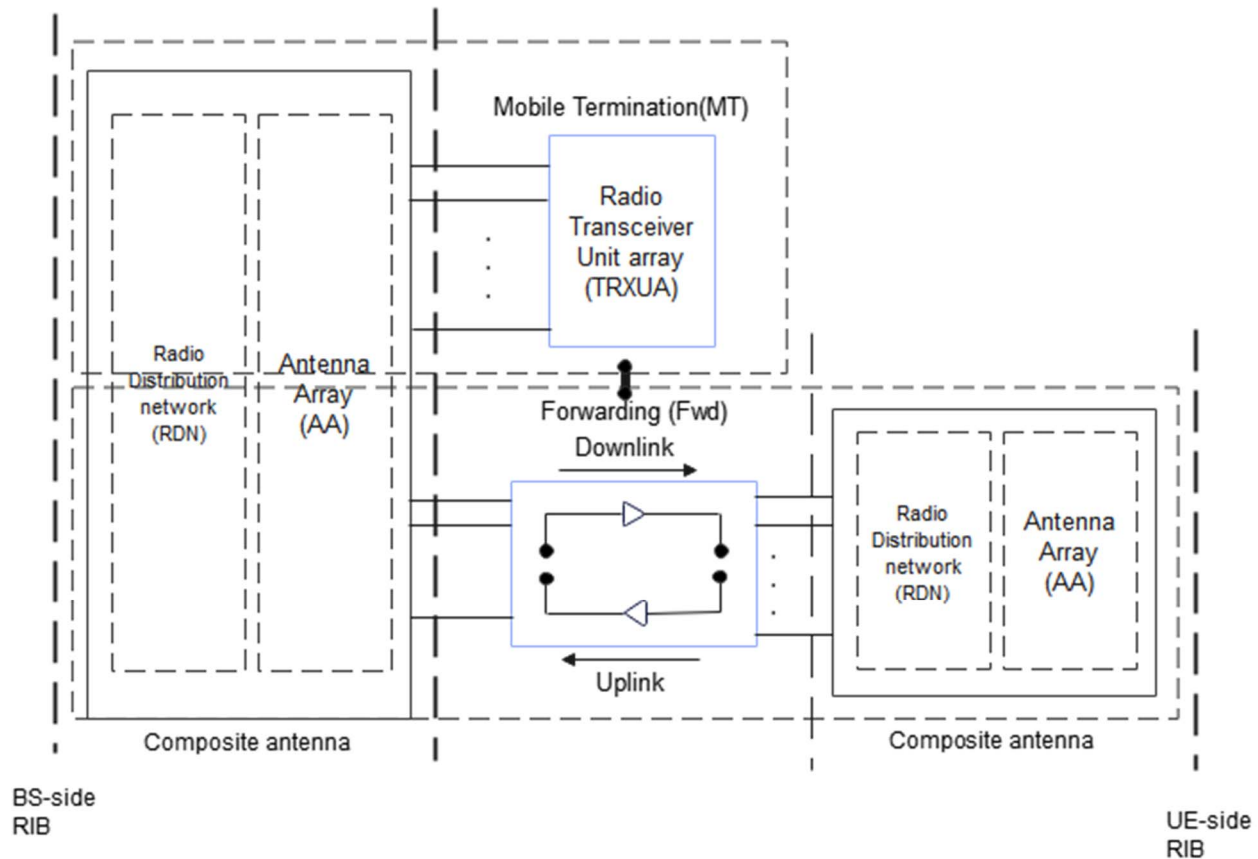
Mobile Termination(MT)

Radio Transceiver Unit array (TRXUA)

Radio Distribution network (RDN)

Antenna Array (AA)

Forwarding (Fwd)

Downlink

Uplink

Radio Distribution network (RDN)

Antenna Array (AA)

Composite antenna

Composite antenna

BS-side RIB

UE-side RIB